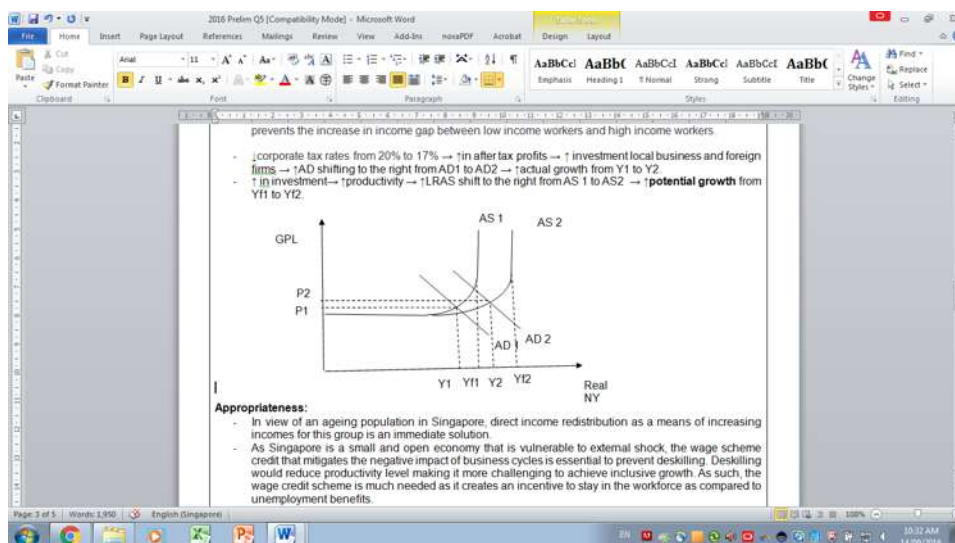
2016 Prelim Q5 [Compatibility Mode] - Microsoft Word

File Home Insert Page Layout References Mailings Review View Add-Ins novaPDF Acrobat Design Layout

Cut Copy Paste Format Painter Clipboard Arial 11 Font Paragraph AaBbCcI Emphasis AaBbC Heading 1 AaBbCcI ¶ Normal AaBbCcI Strong AaBbCcI Subtitle AaBbC Title Change Styles Styles Find Replace Select Editing

prevents the increase in income gap between low income workers and high income workers.

- ↓corporate tax rates from 20% to 17% → ↑in after tax profits → ↑ investment local business and foreign firms → ↑AD shifting to the right from AD1 to AD2 → ↑actual growth from Y1 to Y2.
- ↑ in investment→ ↑productivity → ↑LRAS shift to the right from AS 1 to AS2 → ↑**potential growth** from Yf1 to Yf2.

AS 1 AS 2 GPL P2 P1 AD 1 AD 2 Y1 Yf1 Y2 Yf2 Real NY

**Appropriateness:**
- In view of an ageing population in Singapore, direct income redistribution as a means of increasing incomes for this group is an immediate solution.
- As Singapore is a small and open economy that is vulnerable to external shock, the wage scheme credit that mitigates the negative impact of business cycles is essential to prevent deskilling. Deskilling would reduce productivity level making it more challenging to achieve inclusive growth. As such, the wage credit scheme is much needed as it creates an incentive to stay in the workforce as compared to unemployment benefits.

Page: 3 of 5 Words: 1,950 English (Singapore) 100% 10:32 AM